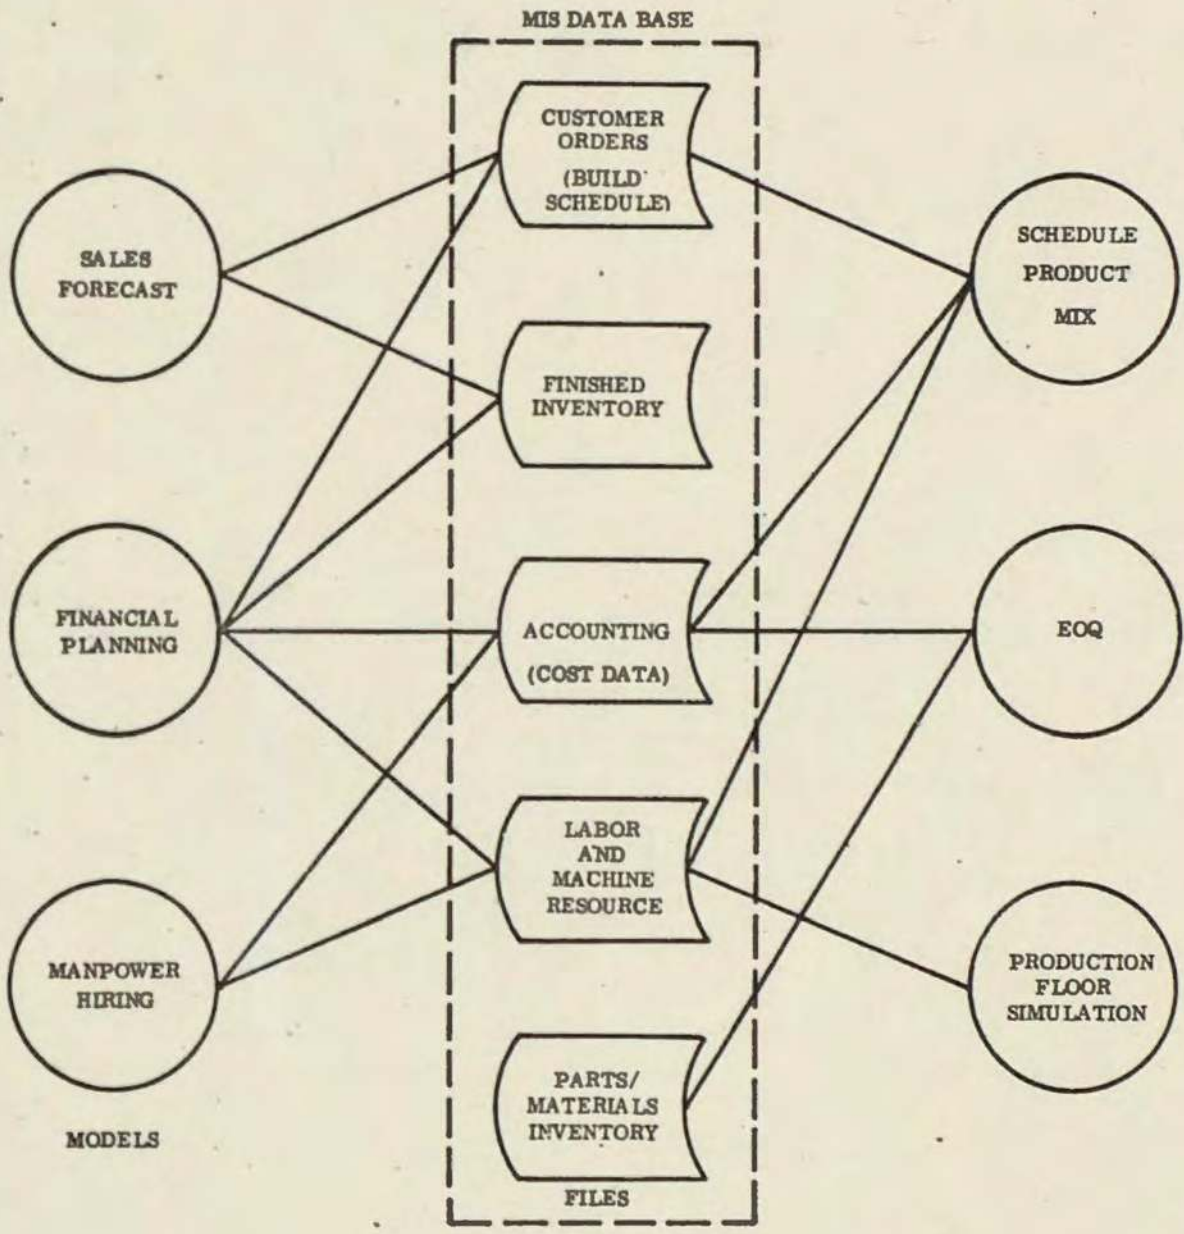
MIS DATA BASE

SALES FORECAST

FINANCIAL PLANNING

MANPOWER HIRING

MODELS

CUSTOMER ORDERS (BUILD SCHEDULE)

FINISHED INVENTORY

ACCOUNTING (COST DATA)

LABOR AND MACHINE RESOURCE

PARTS/ MATERIALS INVENTORY

FILES

SCHEDULE PRODUCT MIX

EOQ

PRODUCTION FLOOR SIMULATION